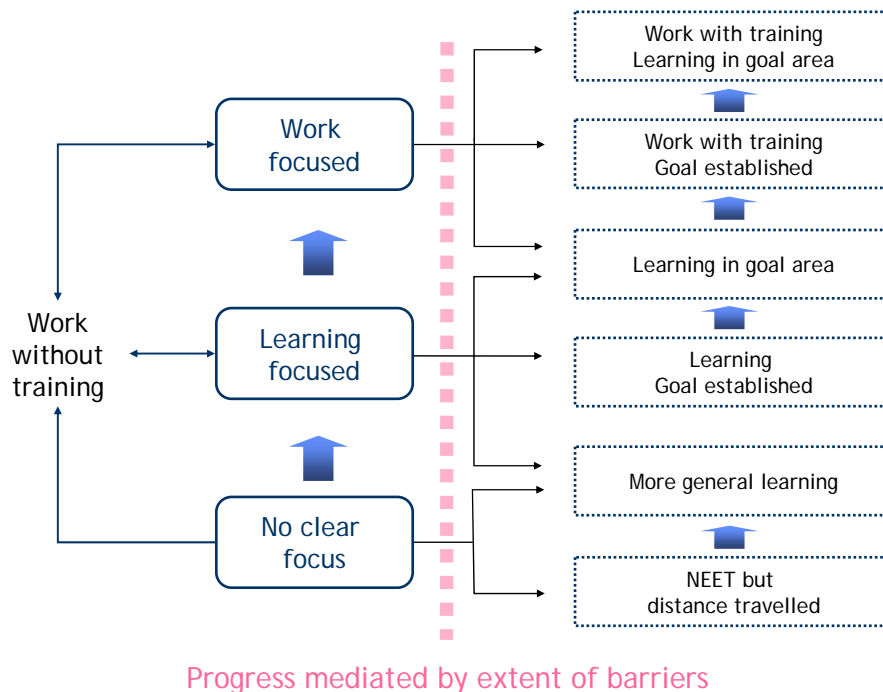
Work without training

Work focused

Learning focused

No clear focus

Work with training
Learning in goal area

Work with training
Goal established

Learning in goal area

Learning
Goal established

More general learning

NEET but
distance travelled

Progress mediated by extent of barriers